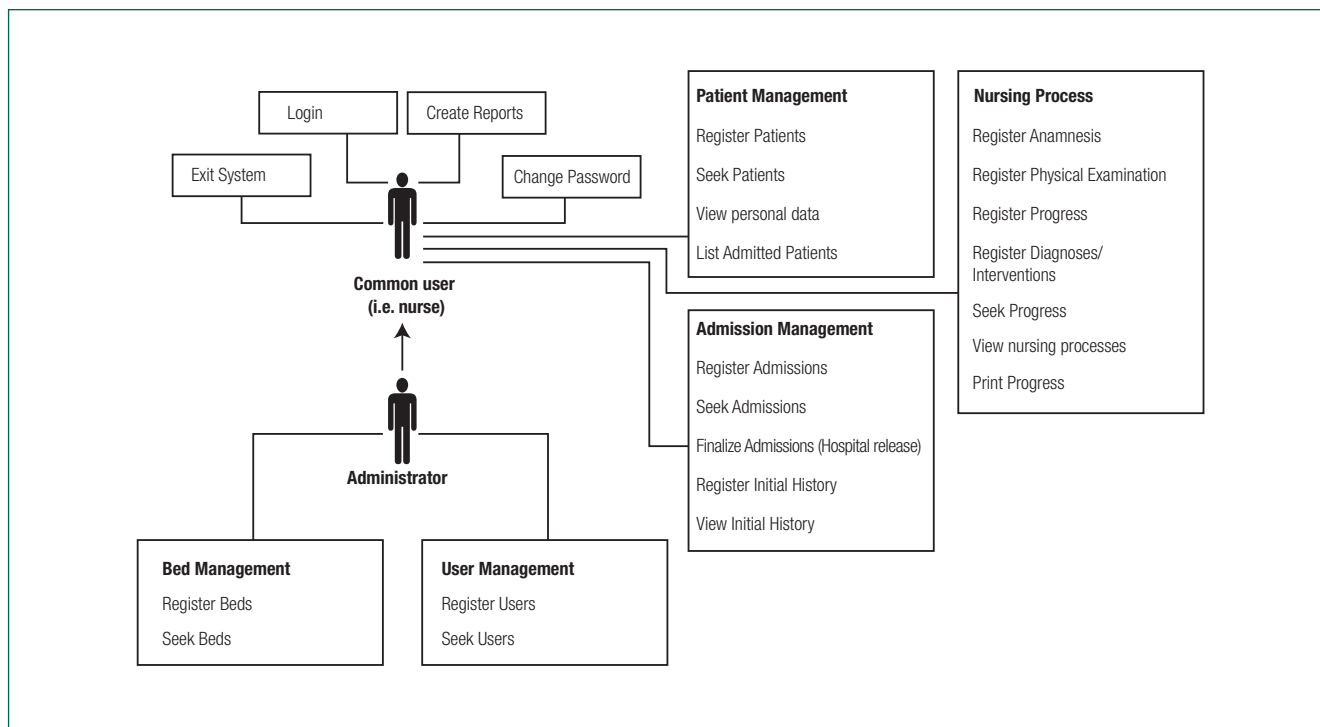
Login

Create Reports

Exit System

Change Password

Common user (i.e. nurse)

Administrator

Patient Management

Register Patients

Seek Patients

View personal data

List Admitted Patients

Nursing Process

Register Anamnesis

Register Physical Examination

Register Progress

Register Diagnoses/ Interventions

Seek Progress

View nursing processes

Print Progress

Admission Management

Register Admissions

Seek Admissions

Finalize Admissions (Hospital release)

Register Initial History

View Initial History

Bed Management

Register Beds

Seek Beds

User Management

Register Users

Seek Users